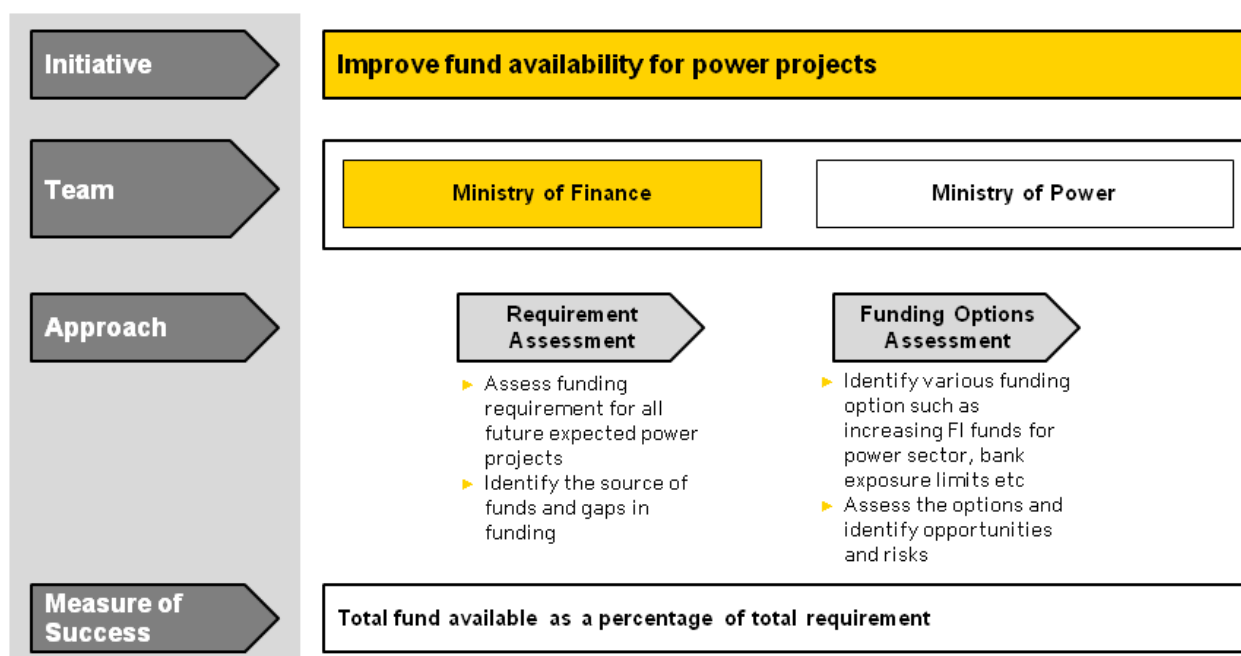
Initiative

Improve fund availability for power projects

Team

Ministry of Finance

Ministry of Power

Approach

Requirement Assessment

- Assess funding requirement for all future expected power projects
- Identify the source of funds and gaps in funding

Funding Options Assessment

- Identify various funding option such as increasing FI funds for power sector, bank exposure limits etc
- Assess the options and identify opportunities and risks

Measure of Success

Total fund available as a percentage of total requirement